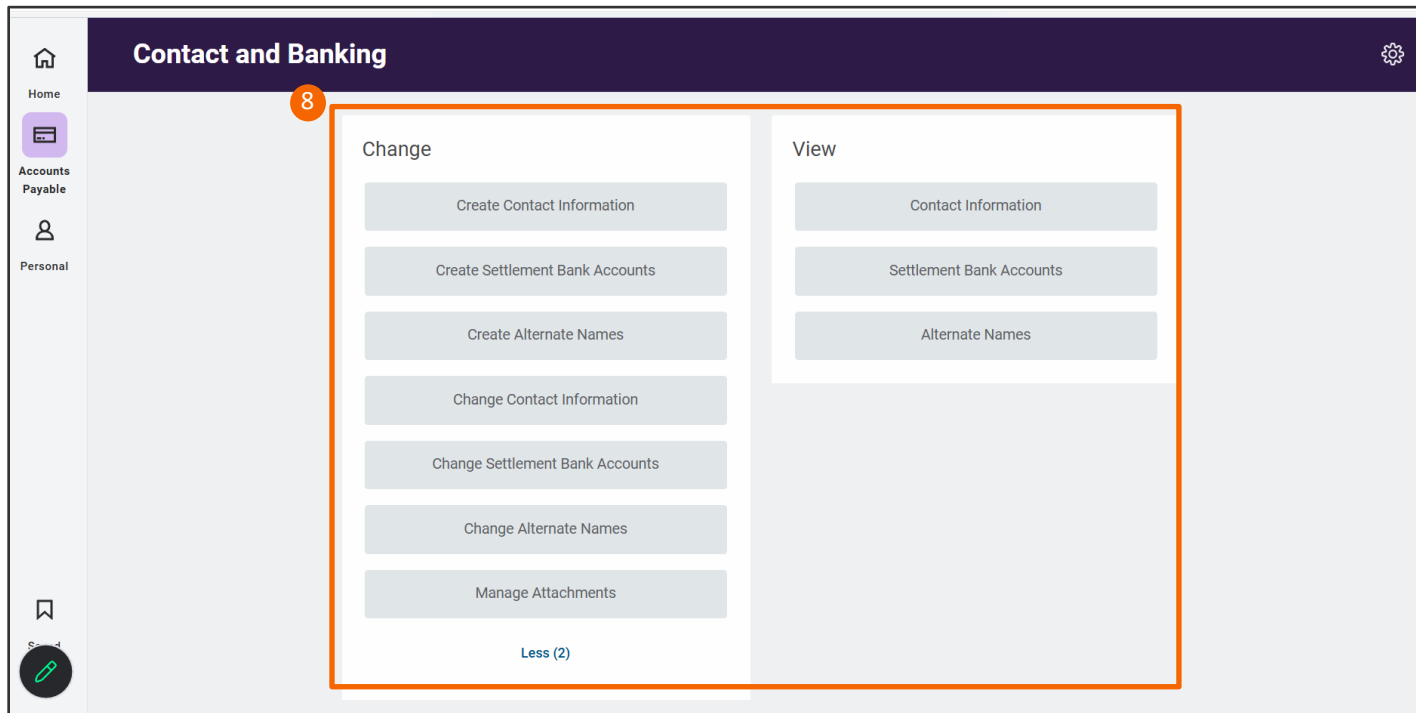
Home

Accounts Payable

Personal

Contact and Banking

8

Change

Create Contact Information

Create Settlement Bank Accounts

Create Alternate Names

Change Contact Information

Change Settlement Bank Accounts

Change Alternate Names

Manage Attachments

Less (2)

View

Contact Information

Settlement Bank Accounts

Alternate Names

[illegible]